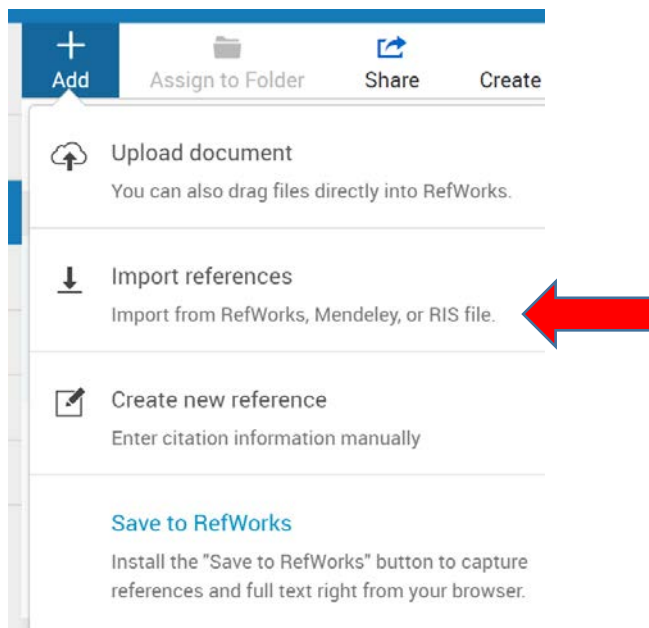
Add

Assign to Folder

Share

Create

Upload document

You can also drag files directly into RefWorks.

Import references

Import from RefWorks, Mendeley, or RIS file.

Create new reference

Enter citation information manually

Save to RefWorks

Install the "Save to RefWorks" button to capture references and full text right from your browser.